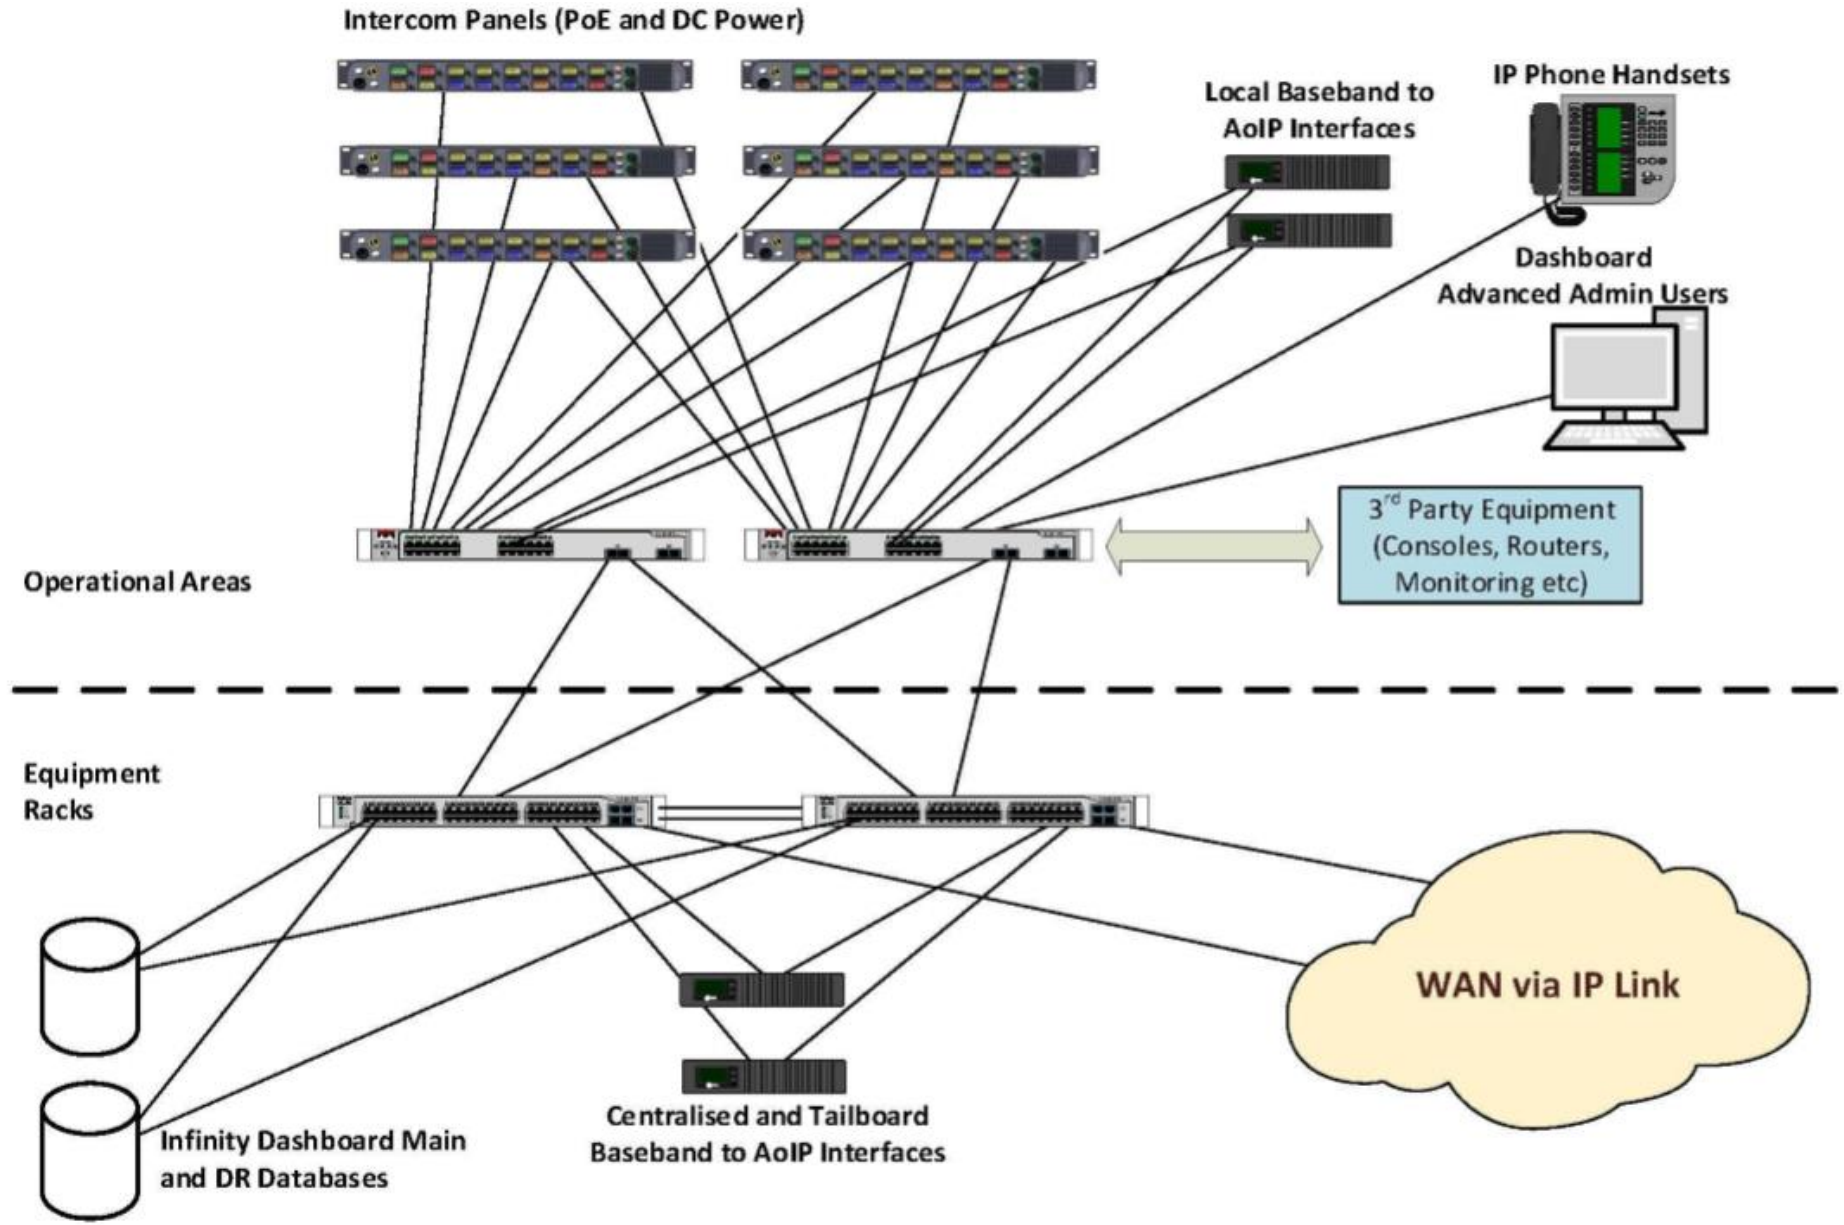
Intercom Panels (PoE and DC Power)

Local Baseband to AoIP Interfaces

IP Phone Handsets

Dashboard
Advanced Admin Users

$3^{rd}$ Party Equipment (Consoles, Routers, Monitoring etc)

Operational Areas

Equipment Racks

WAN via IP Link

Infinity Dashboard Main and DR Databases

Centralised and Tailboard Baseband to AoIP Interfaces